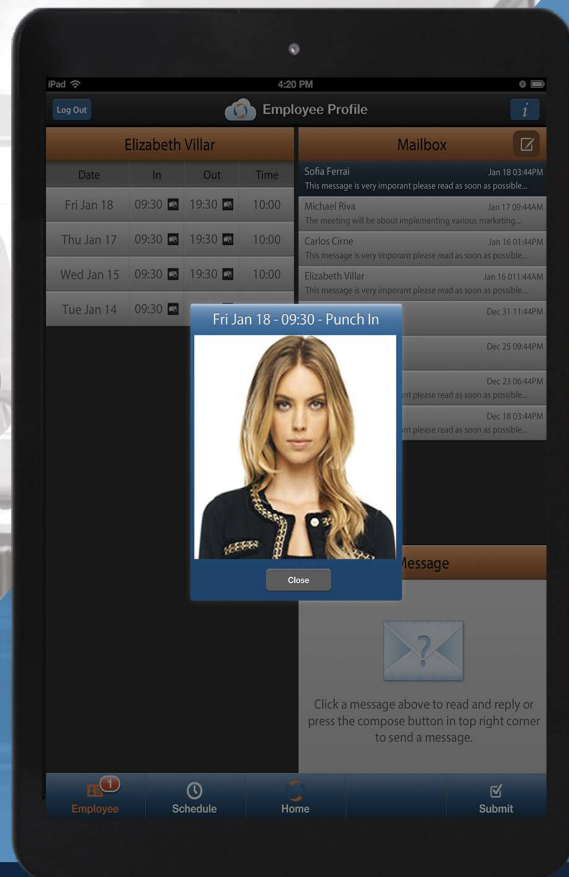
iPad 4:20 PM

Log Out Employee Profile i

Elizabeth Villar

| Date | In | Out | Time |
|---|---|---|---|
| Fri Jan 18 | 09:30 | 19:30 | 10:00 |
| Thu Jan 17 | 09:30 | 19:30 | 10:00 |
| Wed Jan 15 | 09:30 | 19:30 | 10:00 |
| Tue Jan 14 | 09:30 | | |

Mailbox

Sofia Ferrai Jan 18 03:44PM
This message is very imporant please read as soon as possible...

Michael Riva Jan 17 09:44AM
The meeting will be about implementing various marketing...

Carlos Cirne Jan 16 01:44PM
This message is very imporant please read as soon as possible...

Elizabeth Villar Jan 16 01:44AM
This message is very imporant please read as soon as possible...

Dec 31 11:44PM

Dec 25 09:44PM

Dec 23 06:44PM
nt please read as soon as possible...

Dec 18 03:44PM
nt please read as soon as possible...

Fri Jan 18 - 09:30 - Punch In

Close

Message

Click a message above to read and reply or press the compose button in top right corner to send a message.

1 Employee Schedule Home Submit